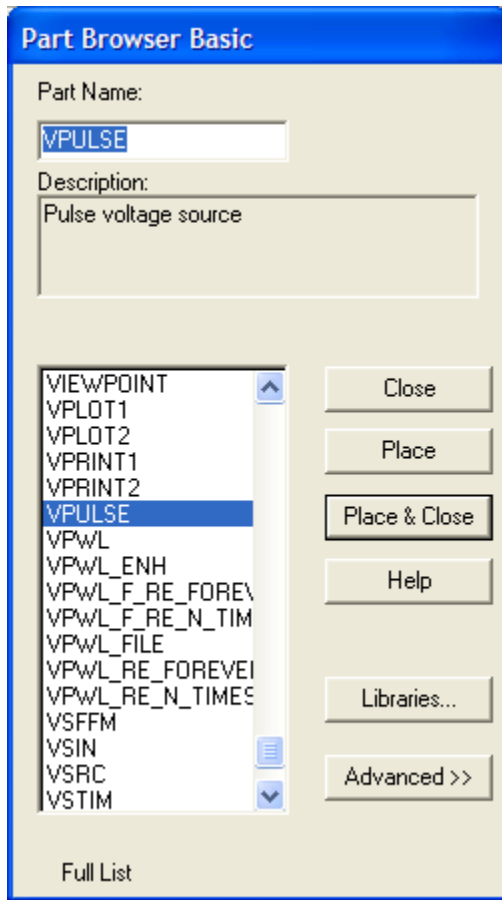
Part Browser Basic

Part Name:

VPULSE

Description:

Pulse voltage source

VIEWPOINT
VPLOT1
VPLOT2
VPRINT1
VPRINT2
VPULSE
VPWL
VPWL_ENH
VPWL_F_RE_FOREV
VPWL_F_RE_N_TIM
VPWL_FILE
VPWL_RE_FOREVE
VPWL_RE_N_TIMES
VSFFM
VSIN
VSRC
VSTIM

Close

Place

Place & Close

Help

Libraries...

Advanced >>

Full List